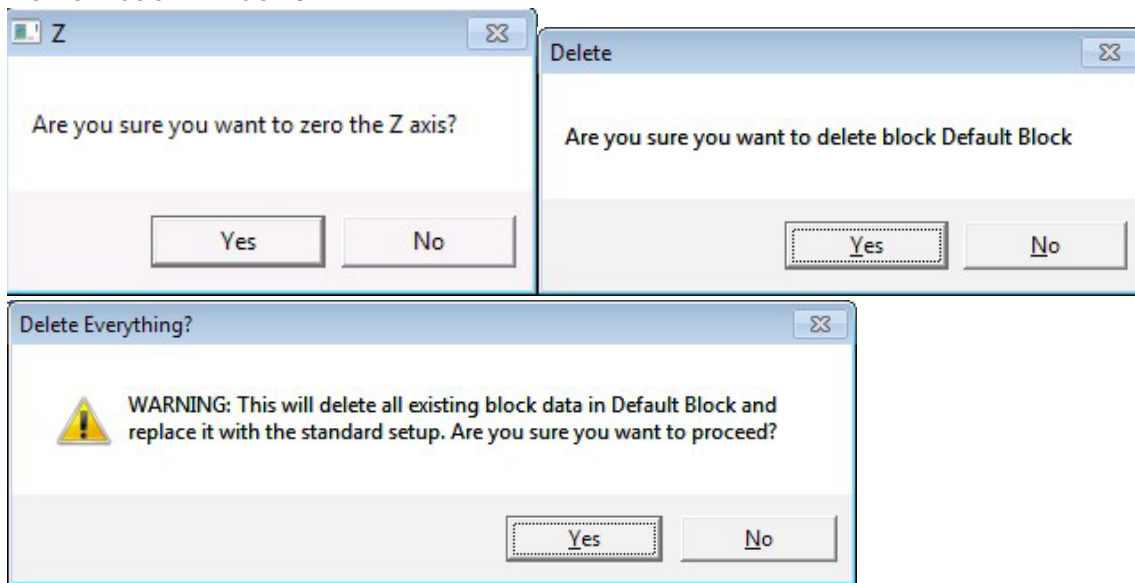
Z

Are you sure you want to zero the Z axis?

Yes No

Delete

Are you sure you want to delete block Default Block

Yes No

Delete Everything?

WARNING: This will delete all existing block data in Default Block and replace it with the standard setup. Are you sure you want to proceed?

Yes No